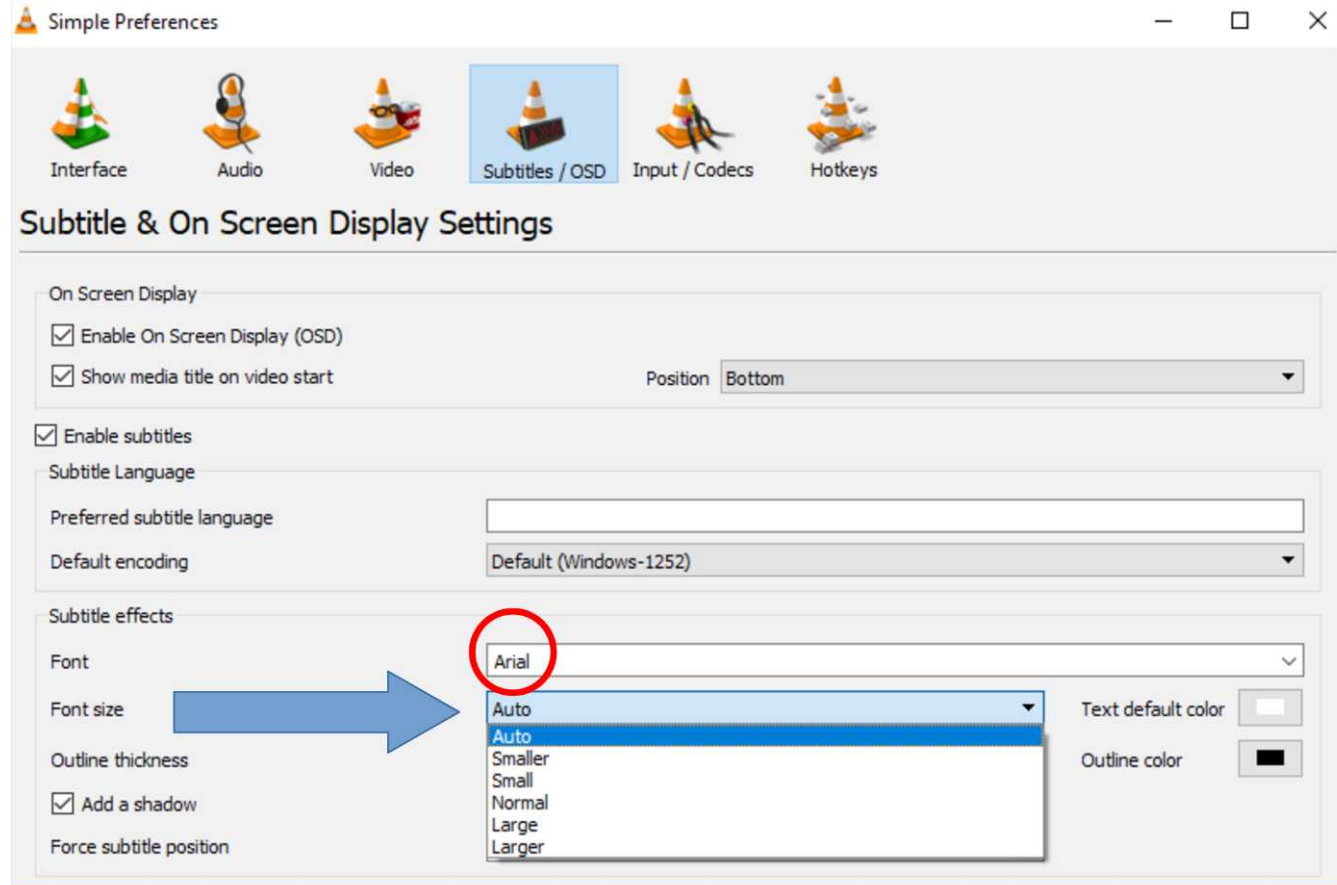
Simple Preferences

Interface
Audio
Video
Subtitles / OSD
Input / Codecs
Hotkeys

Subtitle & On Screen Display Settings

On Screen Display
☑ Enable On Screen Display (OSD)
☑ Show media title on video start
Position Bottom

☑ Enable subtitles

Subtitle Language
Preferred subtitle language
Default encoding Default (Windows-1252)

Subtitle effects
Font Arial
Font size Auto
Text default color
Outline thickness
Outline color
☑ Add a shadow
Force subtitle position

Auto
Smaller
Small
Normal
Large
Larger